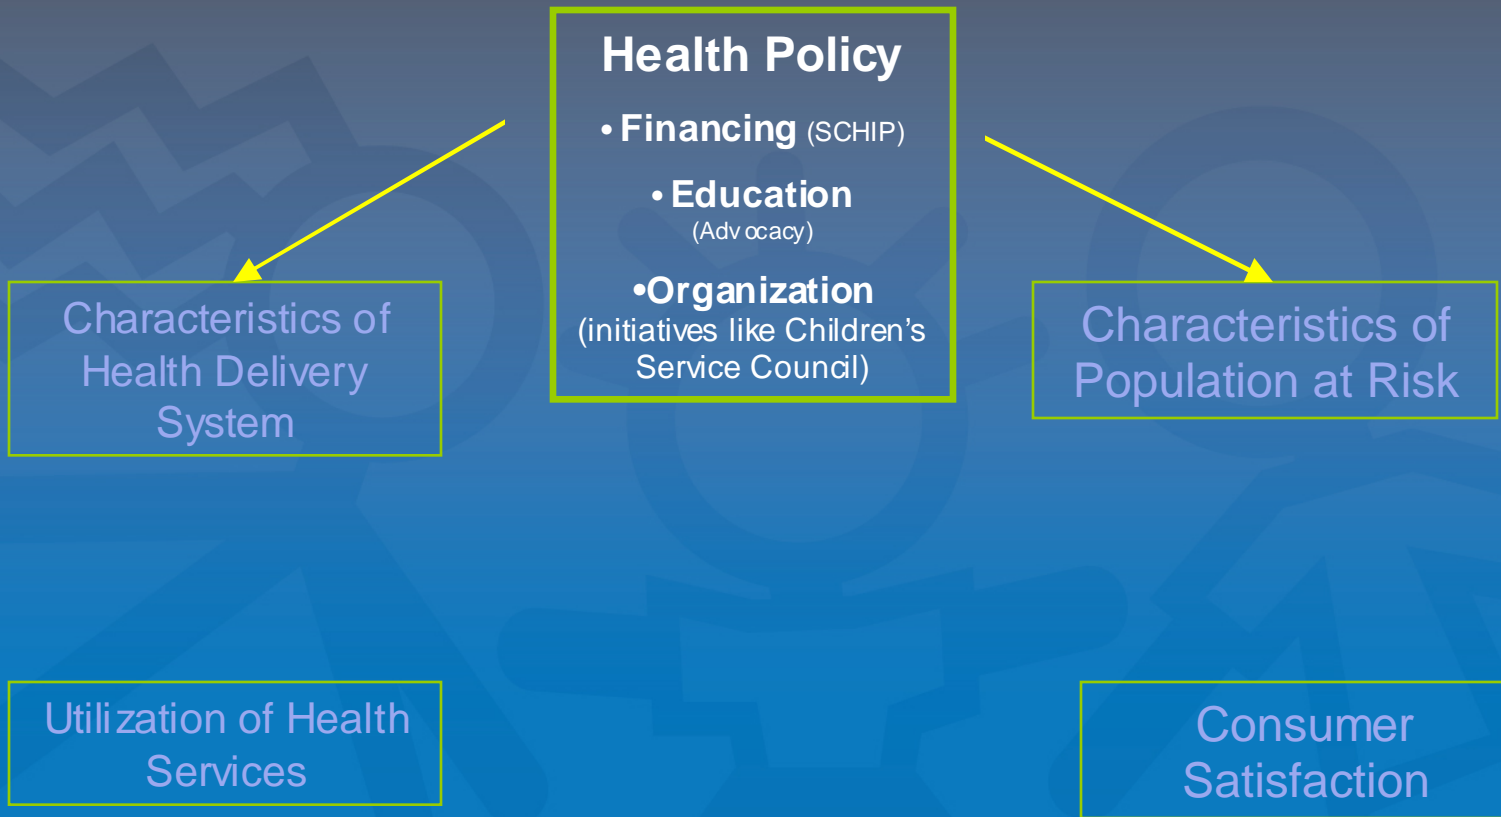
Health Policy

• Financing (SCHIP)

• Education
(Advocacy)

•Organization
(initiatives like Children's Service Council)

Characteristics of Health Delivery System

Characteristics of Population at Risk

Utilization of Health Services

Consumer Satisfaction